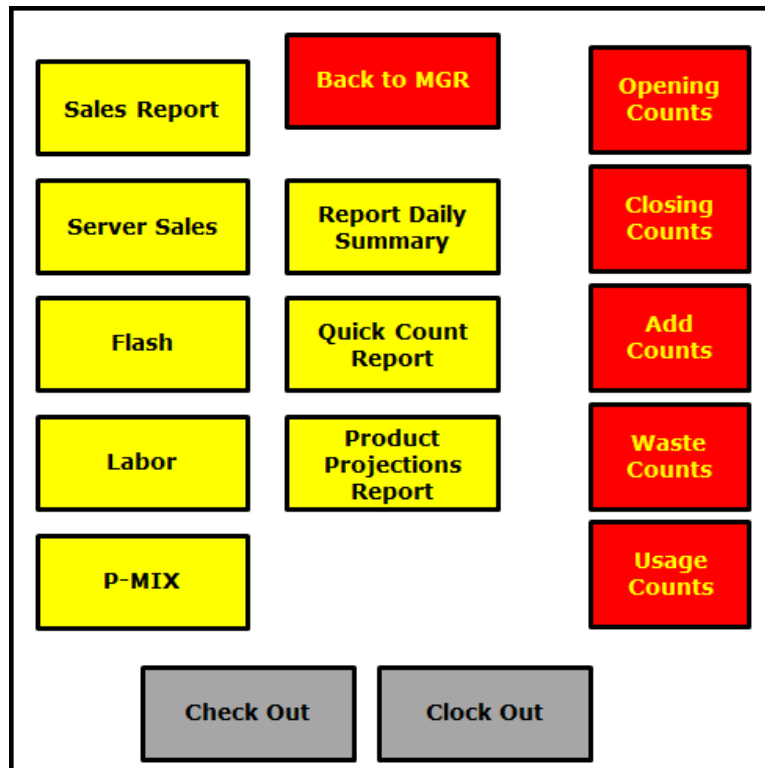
Back to MGR

Sales Report

Opening Counts

Server Sales

Report Daily Summary

Closing Counts

Flash

Quick Count Report

Add Counts

Labor

Product Projections Report

Waste Counts

P-MIX

Usage Counts

Check Out

Clock Out